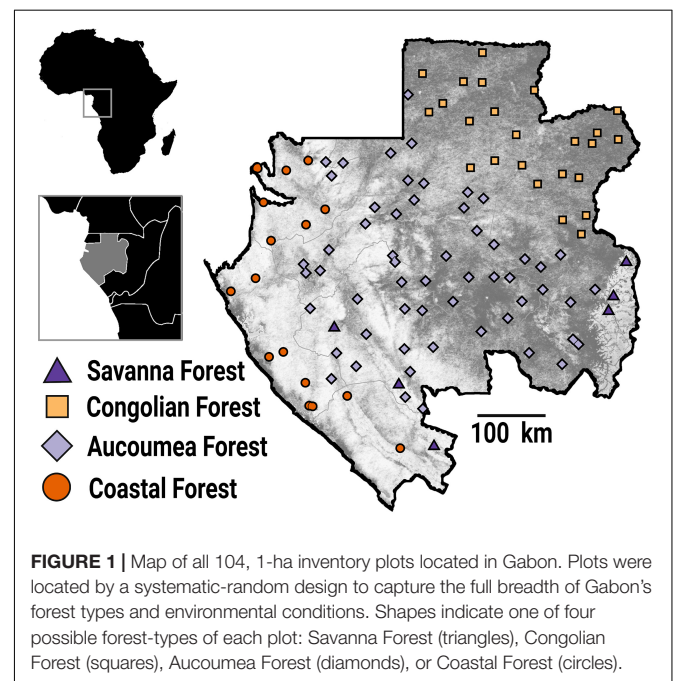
Savanna Forest
Congolian Forest
Aucoumea Forest
Coastal Forest

100 km

**FIGURE 1 |** Map of all 104, 1-ha inventory plots located in Gabon. Plots were located by a systematic-random design to capture the full breadth of Gabon's forest types and environmental conditions. Shapes indicate one of four possible forest-types of each plot: Savanna Forest (triangles), Congolian Forest (squares), Aucoumea Forest (diamonds), or Coastal Forest (circles).